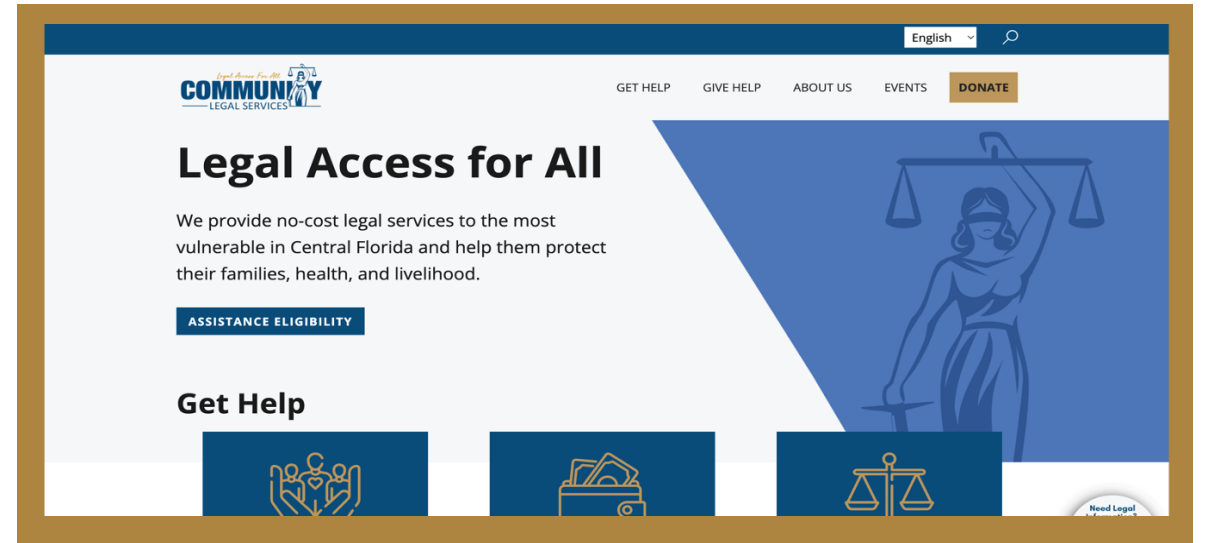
English

Legal Access For All
COMMUNITY
LEGAL SERVICES

GET HELP GIVE HELP ABOUT US EVENTS DONATE

Legal Access for All

We provide no-cost legal services to the most vulnerable in Central Florida and help them protect their families, health, and livelihood.

ASSISTANCE ELIGIBILITY

Get Help

Need Legal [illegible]